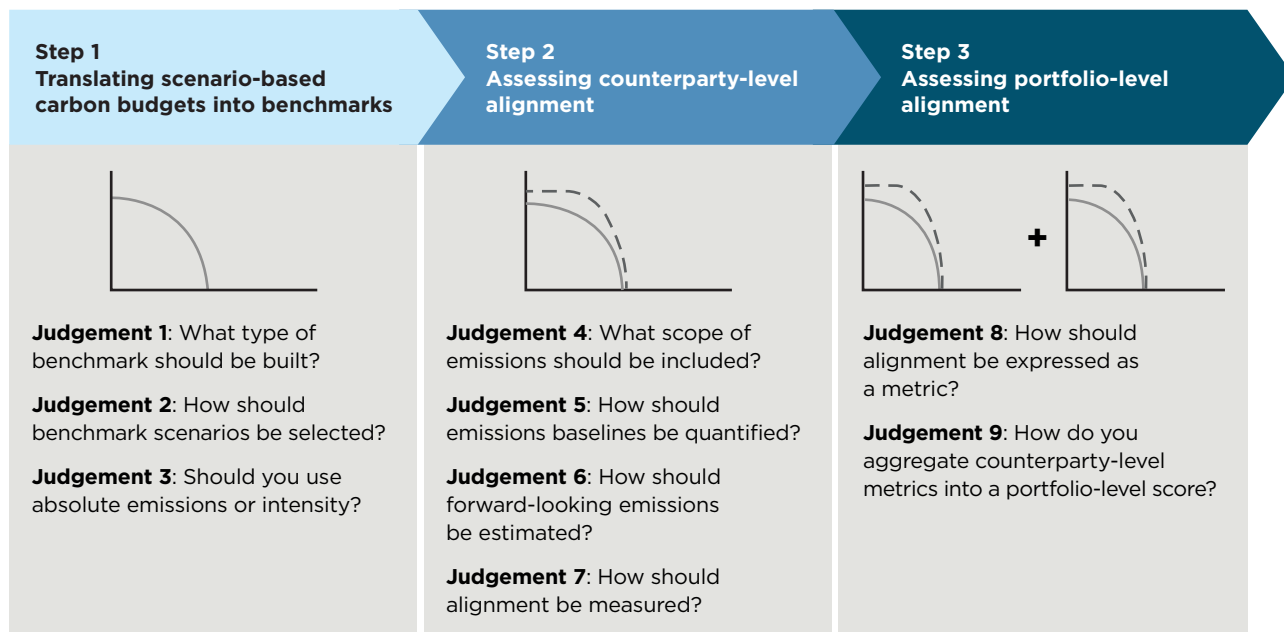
Step 1
Translating scenario-based carbon budgets into benchmarks

Step 2
Assessing counterparty-level alignment

Step 3
Assessing portfolio-level alignment

Judgement 1: What type of benchmark should be built?

Judgement 2: How should benchmark scenarios be selected?

Judgement 3: Should you use absolute emissions or intensity?

Judgement 4: What scope of emissions should be included?

Judgement 5: How should emissions baselines be quantified?

Judgement 6: How should forward-looking emissions be estimated?

Judgement 7: How should alignment be measured?

+

Judgement 8: How should alignment be expressed as a metric?

Judgement 9: How do you aggregate counterparty-level metrics into a portfolio-level score?